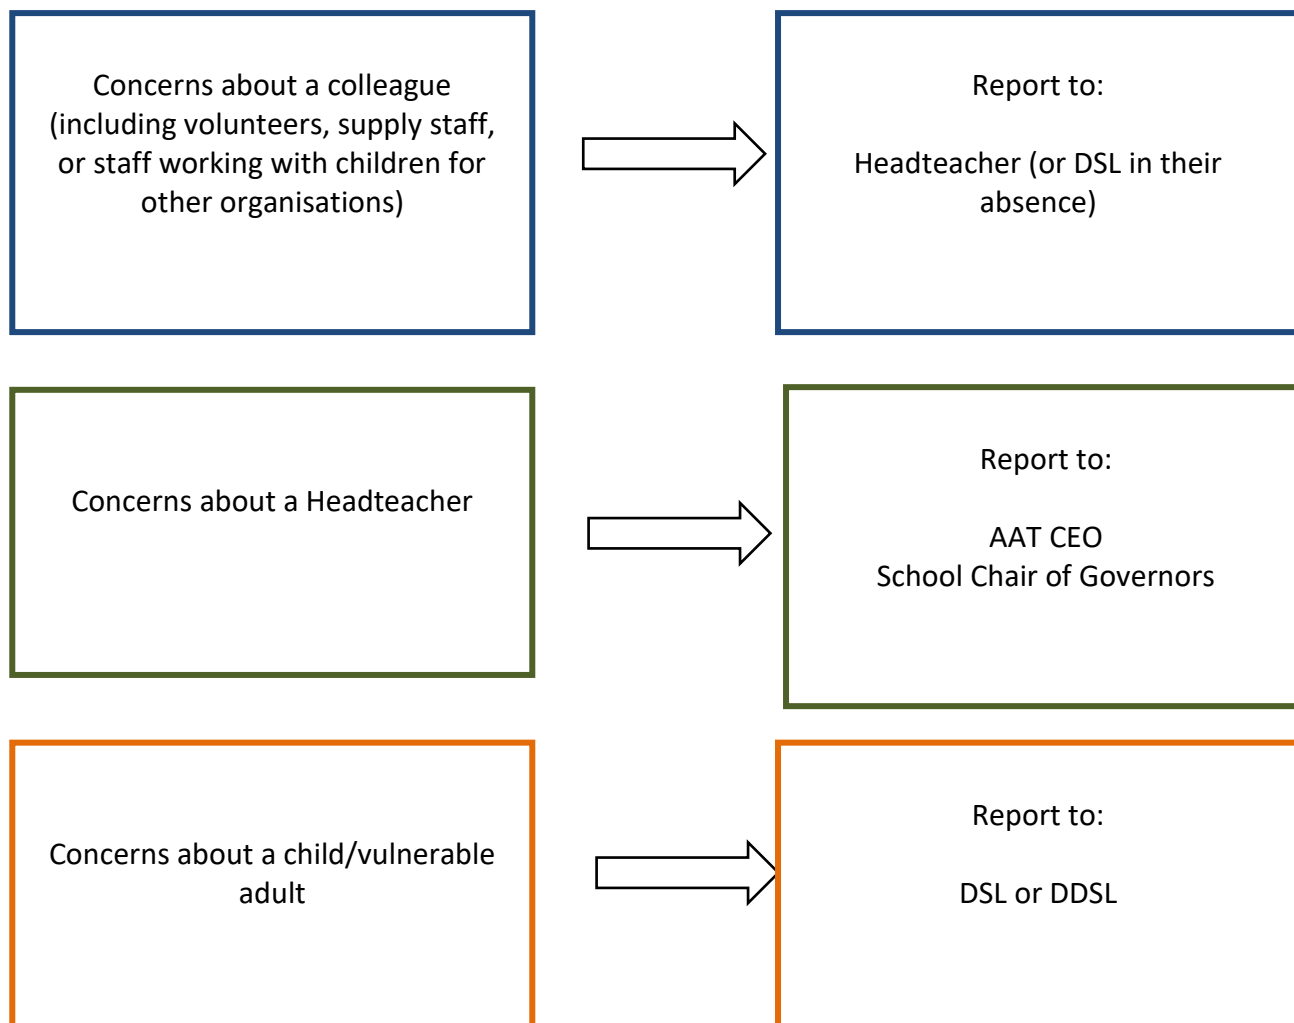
Concerns about a colleague (including volunteers, supply staff, or staff working with children for other organisations)

Report to:

Headteacher (or DSL in their absence)

Concerns about a Headteacher

Report to:

AAT CEO
School Chair of Governors

Concerns about a child/vulnerable adult

Report to:

DSL or DDSL